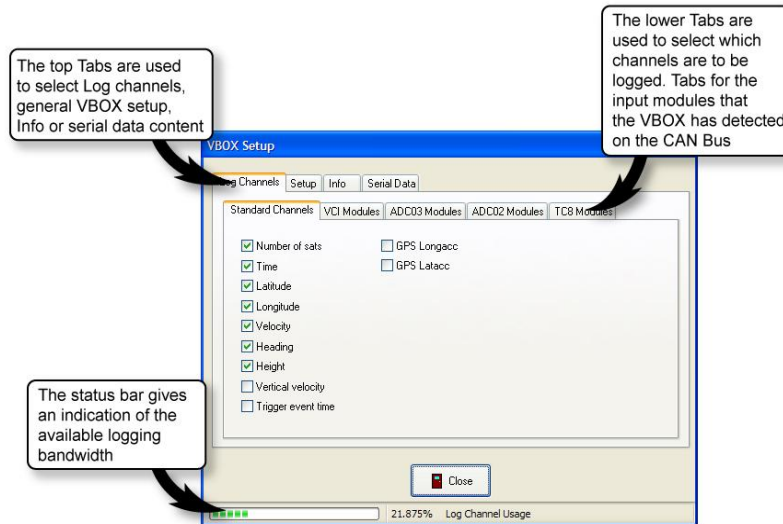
The top Tabs are used to select Log channels, general VBOX setup, Info or serial data content

The lower Tabs are used to select which channels are to be logged. Tabs for the input modules that the VBOX has detected on the CAN Bus

VBOX Setup

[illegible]g Channels | Setup | Info | Serial Data

Standard Channels | VCI Modules | ADC03 Modules | ADC02 Modules | TC8 Modules

Number of sats
Time
Latitude
Longitude
Velocity
Heading
Height
Vertical velocity
Trigger event time

GPS Longacc
GPS Latacc

The status bar gives an indication of the available logging bandwidth

Close

21.875% Log Channel Usage